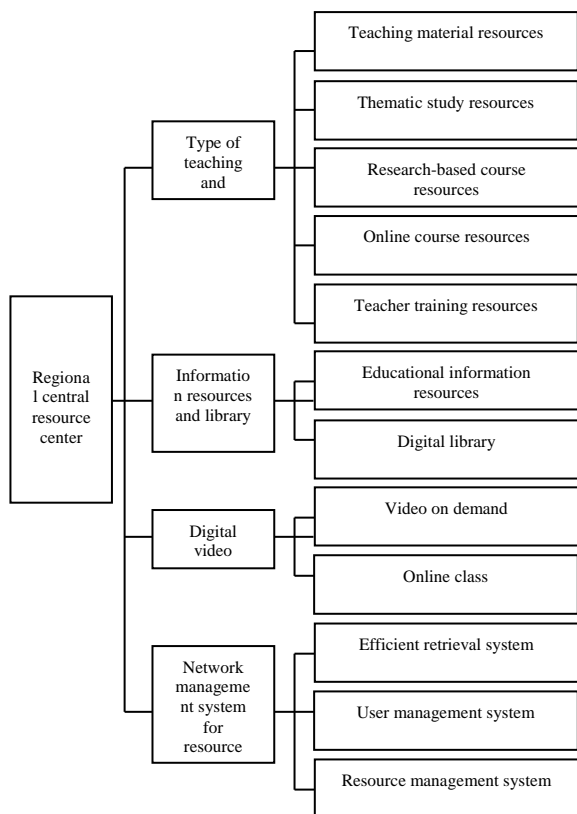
Regiona l central resource center

Type of teaching and

Teaching material resources

Thematic study resources

Research-based course resources

Online course resources

Teacher training resources

Informatio n resources and library

Educational information resources

Digital library

Digital video

Video on demand

Online class

Network manageme nt system for resource

Efficient retrieval system

User management system

Resource management system